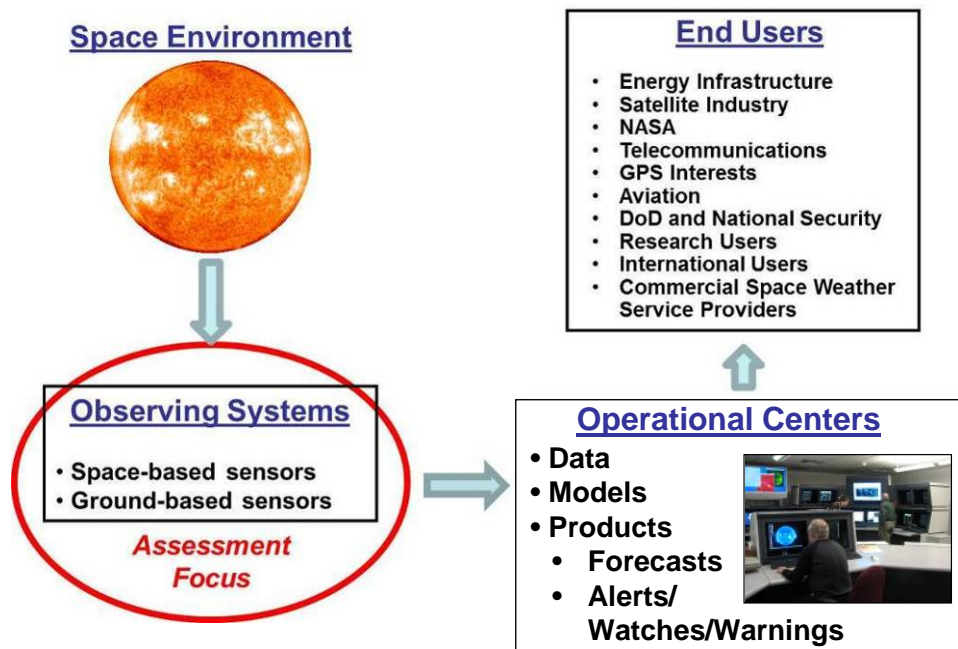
Space Environment

End Users

- Energy Infrastructure
- Satellite Industry
- NASA
- Telecommunications
- GPS Interests
- Aviation
- DoD and National Security
- Research Users
- International Users
- Commercial Space Weather Service Providers

Observing Systems

- Space-based sensors
- Ground-based sensors

Assessment Focus

Operational Centers

- Data
- Models
- Products
  - Forecasts
  - Alerts/ Watches/Warnings